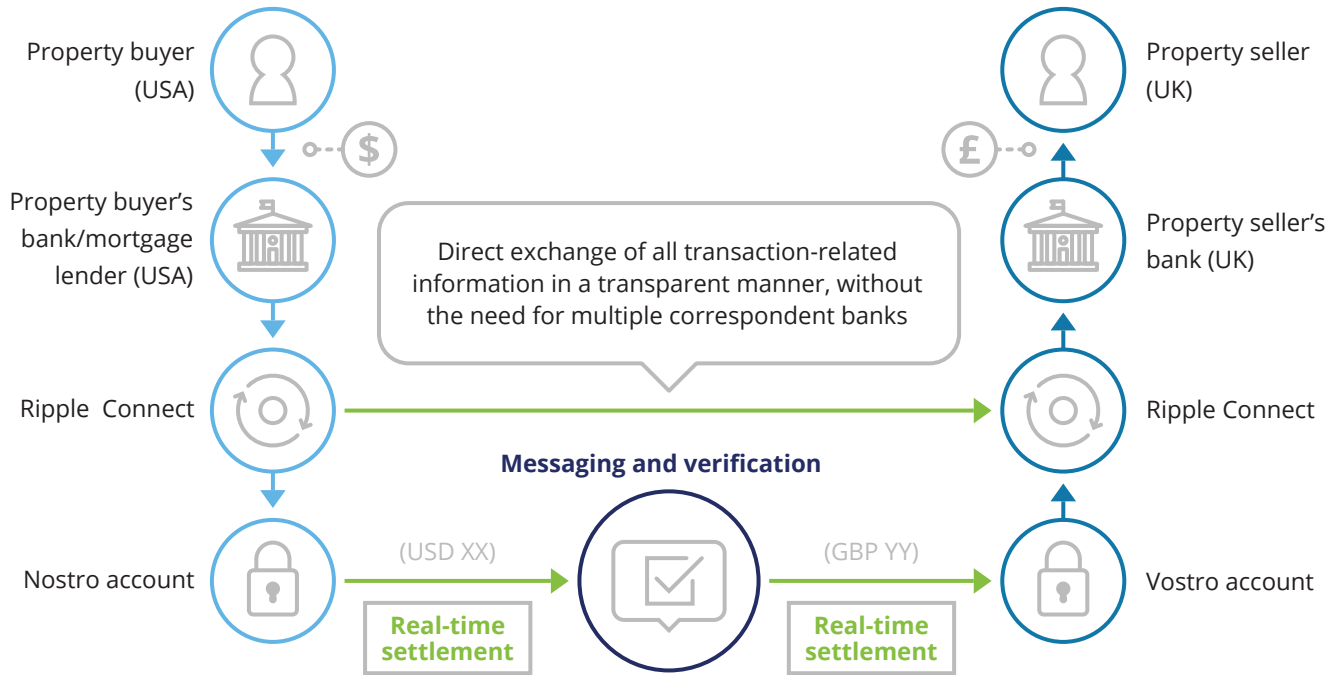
Property buyer (USA)

$

Property buyer's bank/mortgage lender (USA)

Ripple Connect

Nostro account

Property seller (UK)

£

Property seller's bank (UK)

Ripple Connect

Vostro account

Direct exchange of all transaction-related information in a transparent manner, without the need for multiple correspondent banks

Messaging and verification

(USD XX)

Real-time settlement

(GBP YY)

Real-time settlement